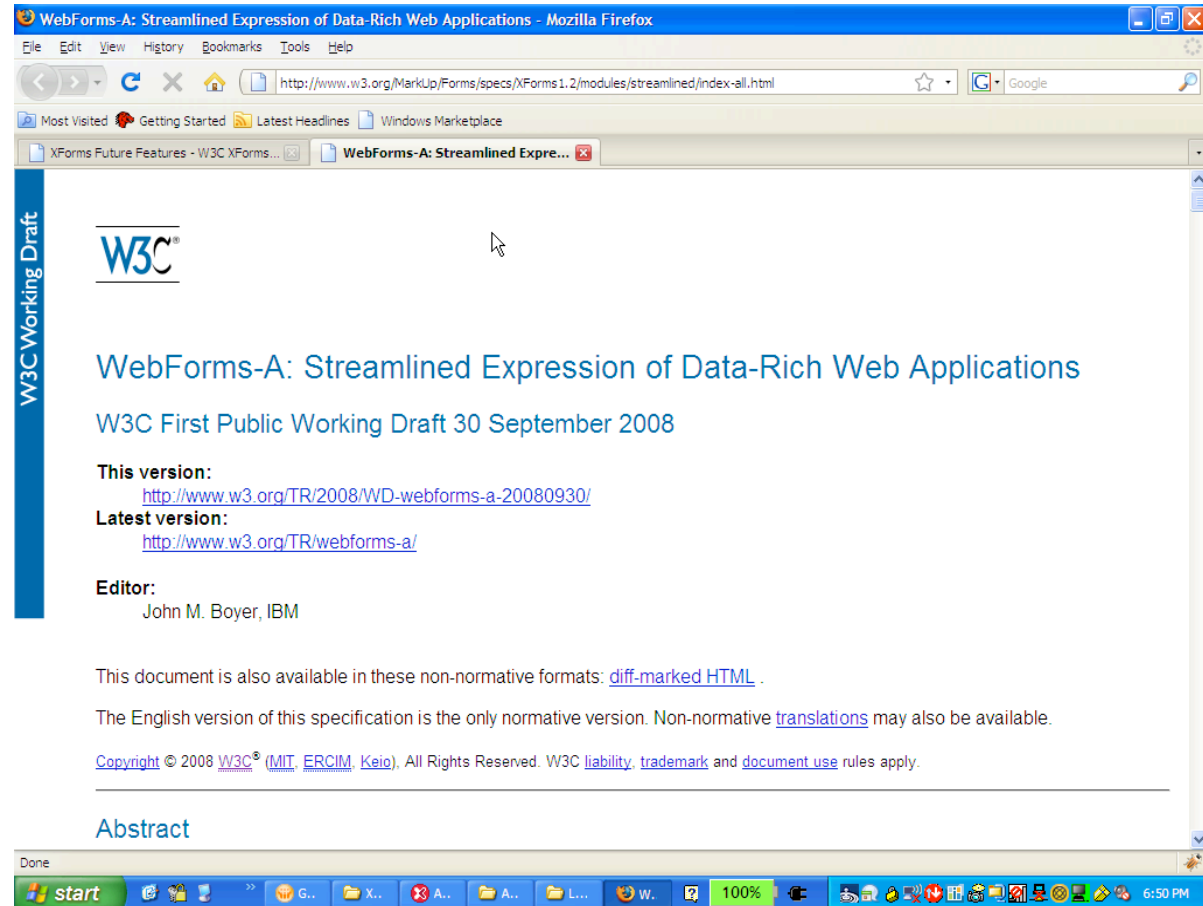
WebForms-A: Streamlined Expression of Data-Rich Web Applications - Mozilla Firefox

File Edit View History Bookmarks Tools Help

http://www.w3.org/MarkUp/Forms/specs/XForms1.2/modules/streamlined/index-all.html

Google

Most Visited Getting Started Latest Headlines Windows Marketplace

XForms Future Features - W3C XForms... WebForms-A: Streamlined Expre...

W3C Working Draft

W3C®

WebForms-A: Streamlined Expression of Data-Rich Web Applications

W3C First Public Working Draft 30 September 2008

This version:
http://www.w3.org/TR/2008/WD-webforms-a-20080930/
Latest version:
http://www.w3.org/TR/webforms-a/

Editor:
John M. Boyer, IBM

This document is also available in these non-normative formats: diff-marked HTML .

The English version of this specification is the only normative version. Non-normative translations may also be available.

Copyright © 2008 W3C® (MIT, ERCIM, Keio), All Rights Reserved. W3C liability, trademark and document use rules apply.

Abstract

Done

start G.. X.. A.. A.. L... W. 100% 6:50 PM